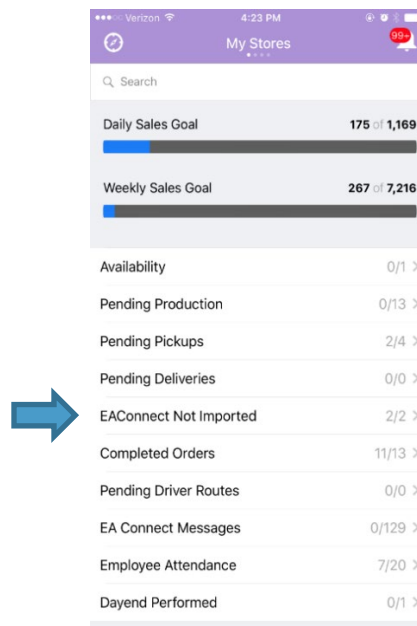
●●●○○ Verizon 4:23 PM

My Stores

99+

Search

Daily Sales Goal 175 of 1,169

Weekly Sales Goal 267 of 7,216

Availability 0/1 >

Pending Production 0/13 >

Pending Pickups 2/4 >

Pending Deliveries 0/0 >

EAConnect Not Imported 2/2 >

Completed Orders 11/13 >

Pending Driver Routes 0/0 >

EA Connect Messages 0/129 >

Employee Attendance 7/20 >

Dayend Performed 0/1 >